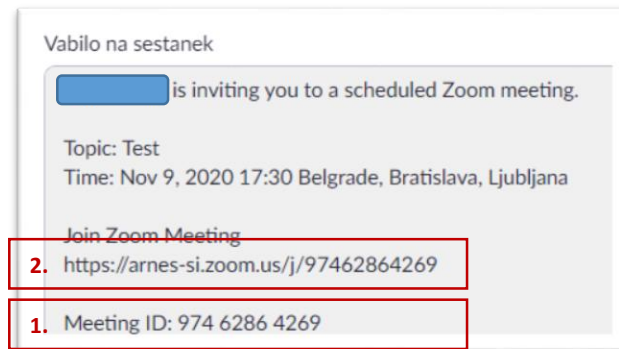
Vabilo na sestanek

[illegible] is inviting you to a scheduled Zoom meeting.

Topic: Test
Time: Nov 9, 2020 17:30 Belgrade, Bratislava, Ljubljana

Join Zoom Meeting
2. https://arnes-si.zoom.us/j/97462864269

1. Meeting ID: 974 6286 4269